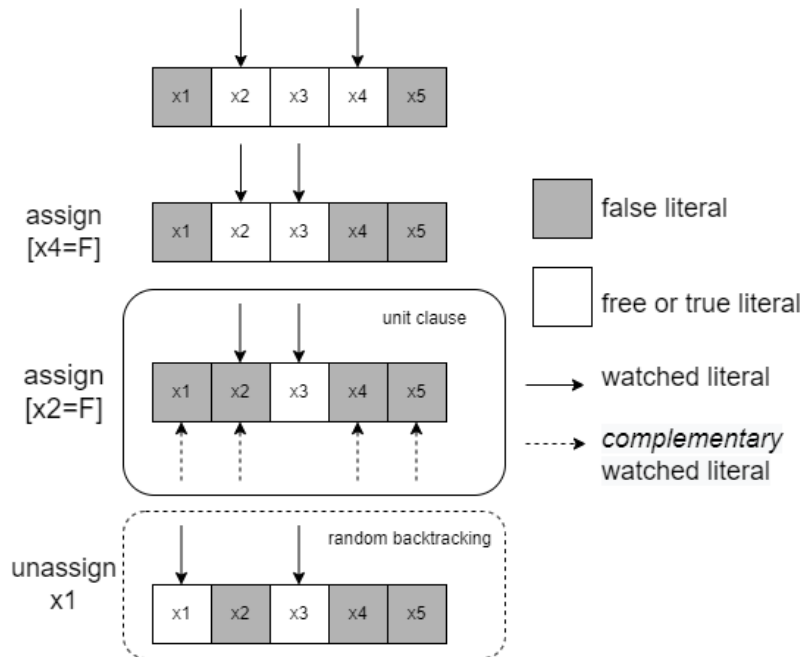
| x1 | x2 | x3 | x4 | x5 |
|---|---|---|---|---|

assign [x4=F]

| x1 | x2 | x3 | x4 | x5 |
|---|---|---|---|---|

unit clause

assign [x2=F]

| x1 | x2 | x3 | x4 | x5 |
|---|---|---|---|---|

random backtracking

unassign x1

| x1 | x2 | x3 | x4 | x5 |
|---|---|---|---|---|

false literal

free or true literal

watched literal

*complementary* watched literal